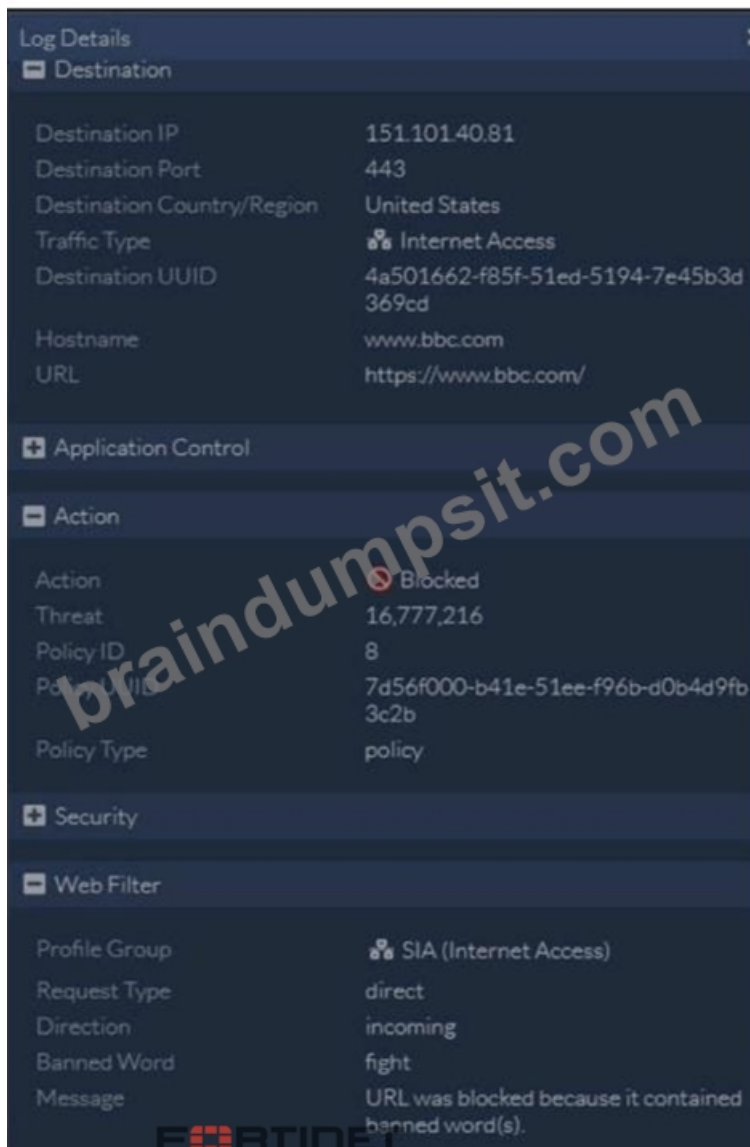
Log Details

Destination

Destination IP 151.101.40.81
Destination Port 443
Destination Country/Region United States
Traffic Type Internet Access
Destination UUID 4a501662-f85f-51ed-5194-7e45b3d369cd
Hostname www.bbc.com
URL https://www.bbc.com/

Application Control

Action

Action Blocked
Threat 16,777,216
Policy ID 8
Po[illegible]UID 7d56f000-b41e-51ee-f96b-d0b4d9fb3c2b
Policy Type policy

Security

Web Filter

Profile Group SIA (Internet Access)
Request Type direct
Direction incoming
Banned Word fight
Message URL was blocked because it contained banned word(s).

braindumpsit.com

F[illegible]RTINET